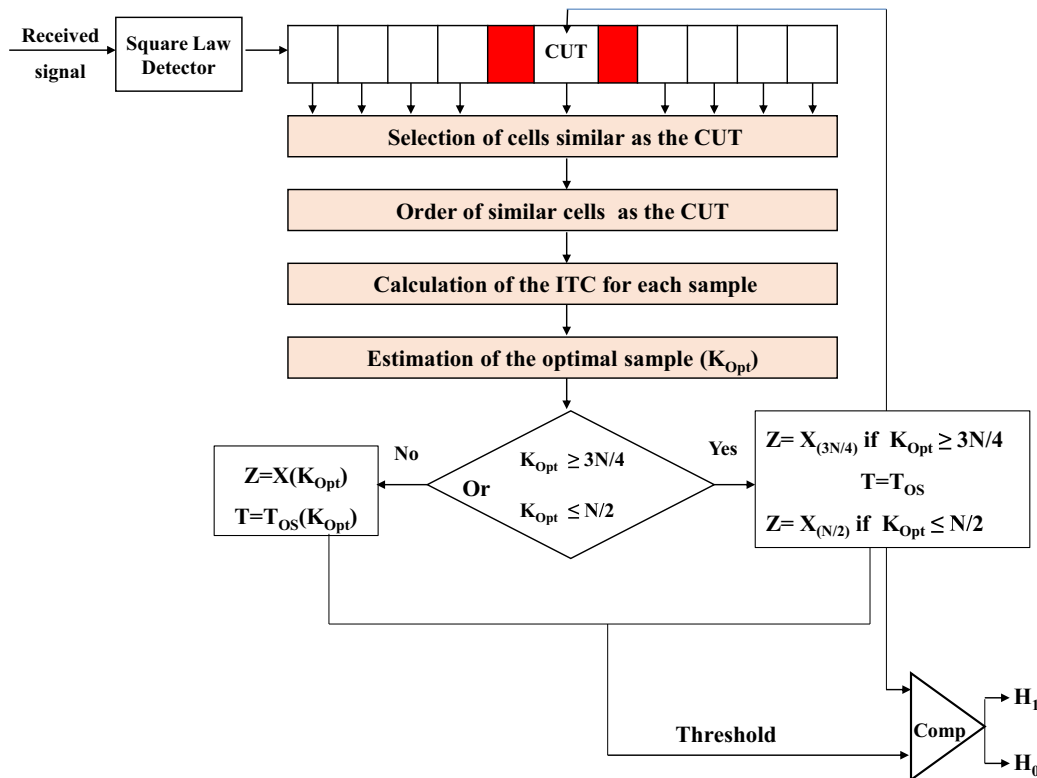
Received signal

Square Law Detector

CUT

Selection of cells similar as the CUT

Order of similar cells as the CUT

Calculation of the ITC for each sample

Estimation of the optimal sample ($K_{Opt}$)

No

$K_{Opt} \geq 3N/4$

Or

$K_{Opt} \leq N/2$

Yes

$Z=X(K_{Opt})$

$T=T_{OS}(K_{Opt})$

$Z= X_{(3N/4)}$ if $K_{Opt} \geq 3N/4$

$T=T_{OS}$

$Z= X_{(N/2)}$ if $K_{Opt} \leq N/2$

Threshold

Comp

$H_1$

$H_0$